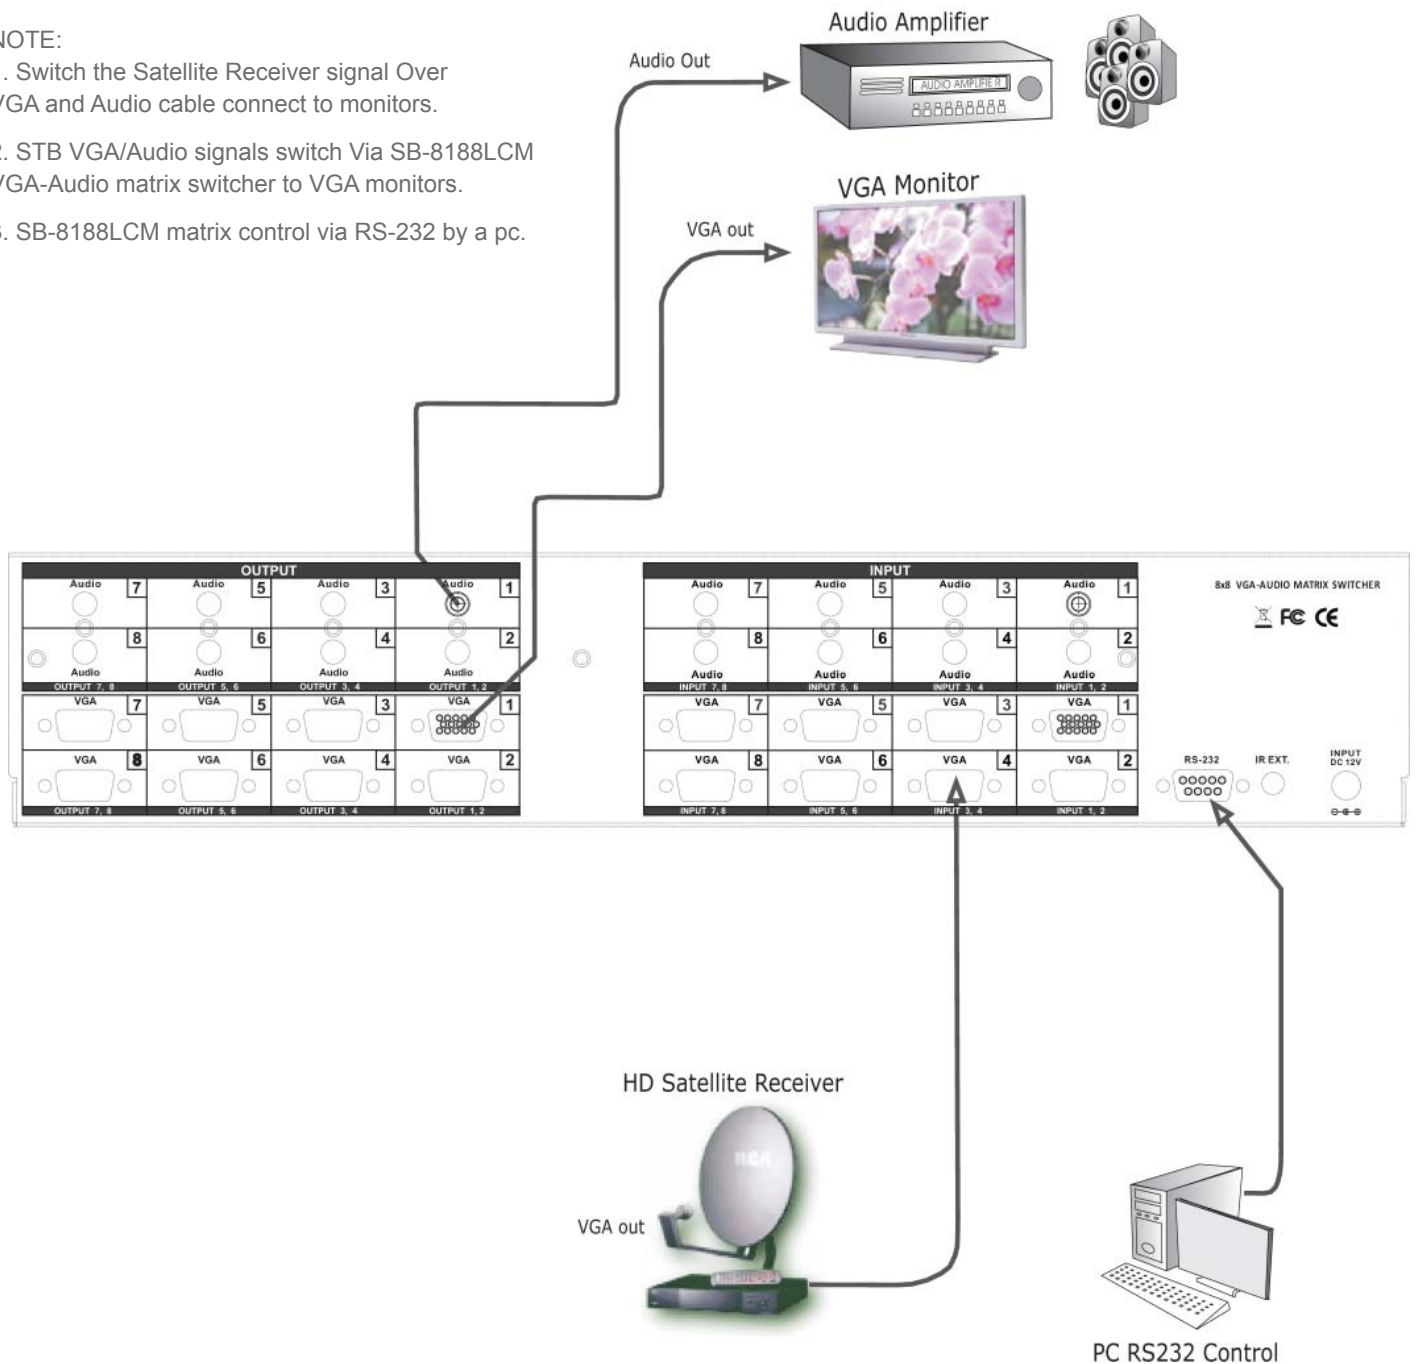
NOTE:

. Switch the Satellite Receiver signal Over VGA and Audio cable connect to monitors.

2. STB VGA/Audio signals switch Via SB-8188LCM VGA-Audio matrix switcher to VGA monitors.

3. SB-8188LCM matrix control via RS-232 by a pc.

Audio Amplifier

AUDIO AMPLIFIER

Audio Out

VGA Monitor

VGA out

OUTPUT

Audio 7 Audio 5 Audio 3 Audio 1

8 6 4 2

Audio Audio Audio Audio

OUTPUT 7, 8 OUTPUT 5, 6 OUTPUT 3, 4 OUTPUT 1, 2

VGA 7 VGA 5 VGA 3 VGA 1

VGA 8 VGA 6 VGA 4 VGA 2

OUTPUT 7, 8 OUTPUT 5, 6 OUTPUT 3, 4 OUTPUT 1, 2

INPUT

Audio 7 Audio 5 Audio 3 Audio 1

8 6 4 2

Audio Audio Audio Audio

INPUT 7, 8 INPUT 5, 6 INPUT 3, 4 INPUT 1, 2

VGA 7 VGA 5 VGA 3 VGA 1

VGA 8 VGA 6 VGA 4 VGA 2

INPUT 7, 8 INPUT 5, 6 INPUT 3, 4 INPUT 1, 2

8x8 VGA-AUDIO MATRIX SWITCHER

FC CE

RS-232 IR EXT. INPUT DC 12V

HD Satellite Receiver

VGA out

PC RS232 Control